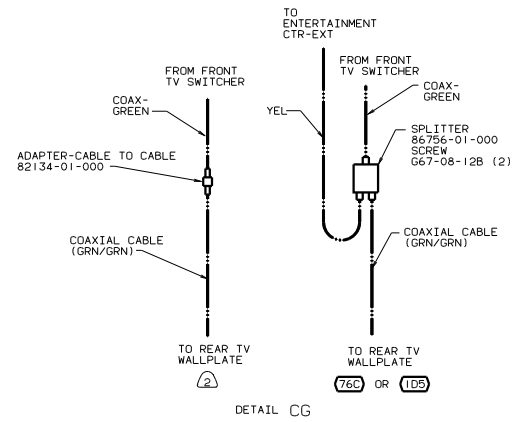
TO ENTERTAINMENT CTR-EXT

FROM FRONT TV SWITCHER

FROM FRONT TV SWITCHER

COAX-GREEN

YEL

COAX-GREEN

SPLITTER 86756-01-000 SCREW G67-08-12B (2)

ADAPTER-CABLE TO CABLE 82134-01-000

COAXIAL CABLE (GRN/GRN)

COAXIAL CABLE (GRN/GRN)

TO REAR TV WALLPLATE

2

TO REAR TV WALLPLATE

76C OR 105

DETAIL CG